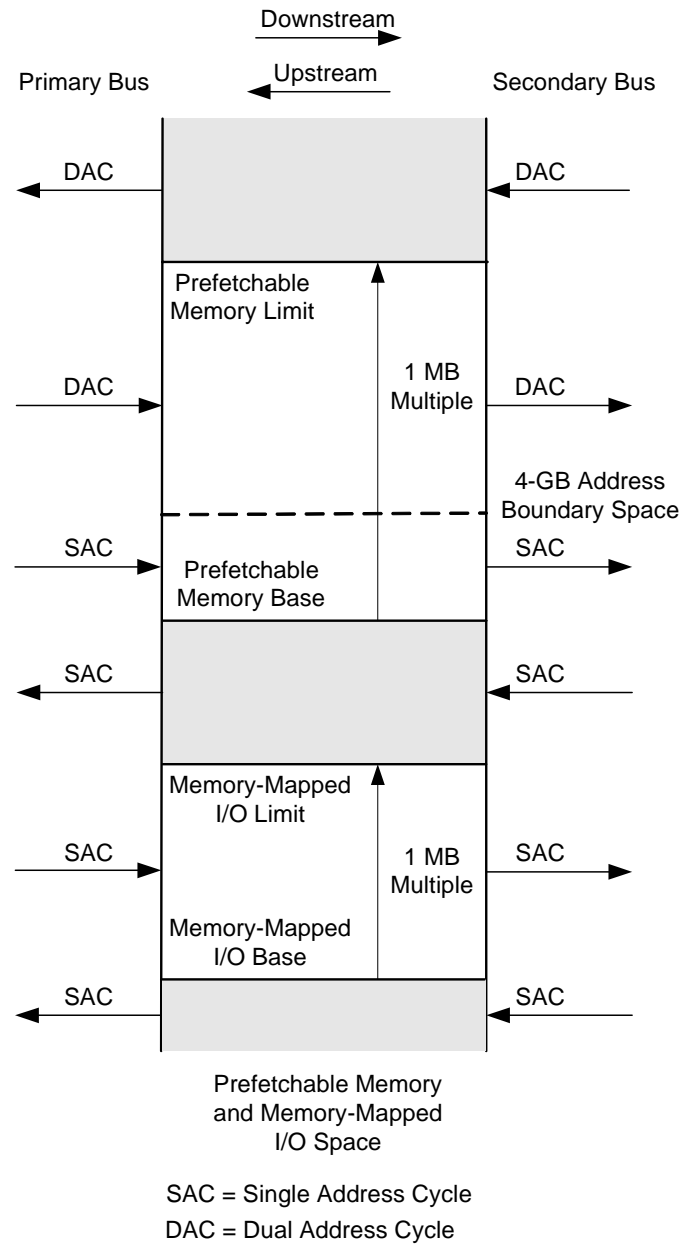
Downstream

Upstream

Primary Bus

Secondary Bus

DAC

DAC

Prefetchable Memory Limit

DAC

1 MB Multiple

DAC

4-GB Address Boundary Space

SAC

Prefetchable Memory Base

SAC

SAC

SAC

Memory-Mapped I/O Limit

SAC

1 MB Multiple

SAC

Memory-Mapped I/O Base

SAC

SAC

Prefetchable Memory and Memory-Mapped I/O Space

SAC = Single Address Cycle
DAC = Dual Address Cycle